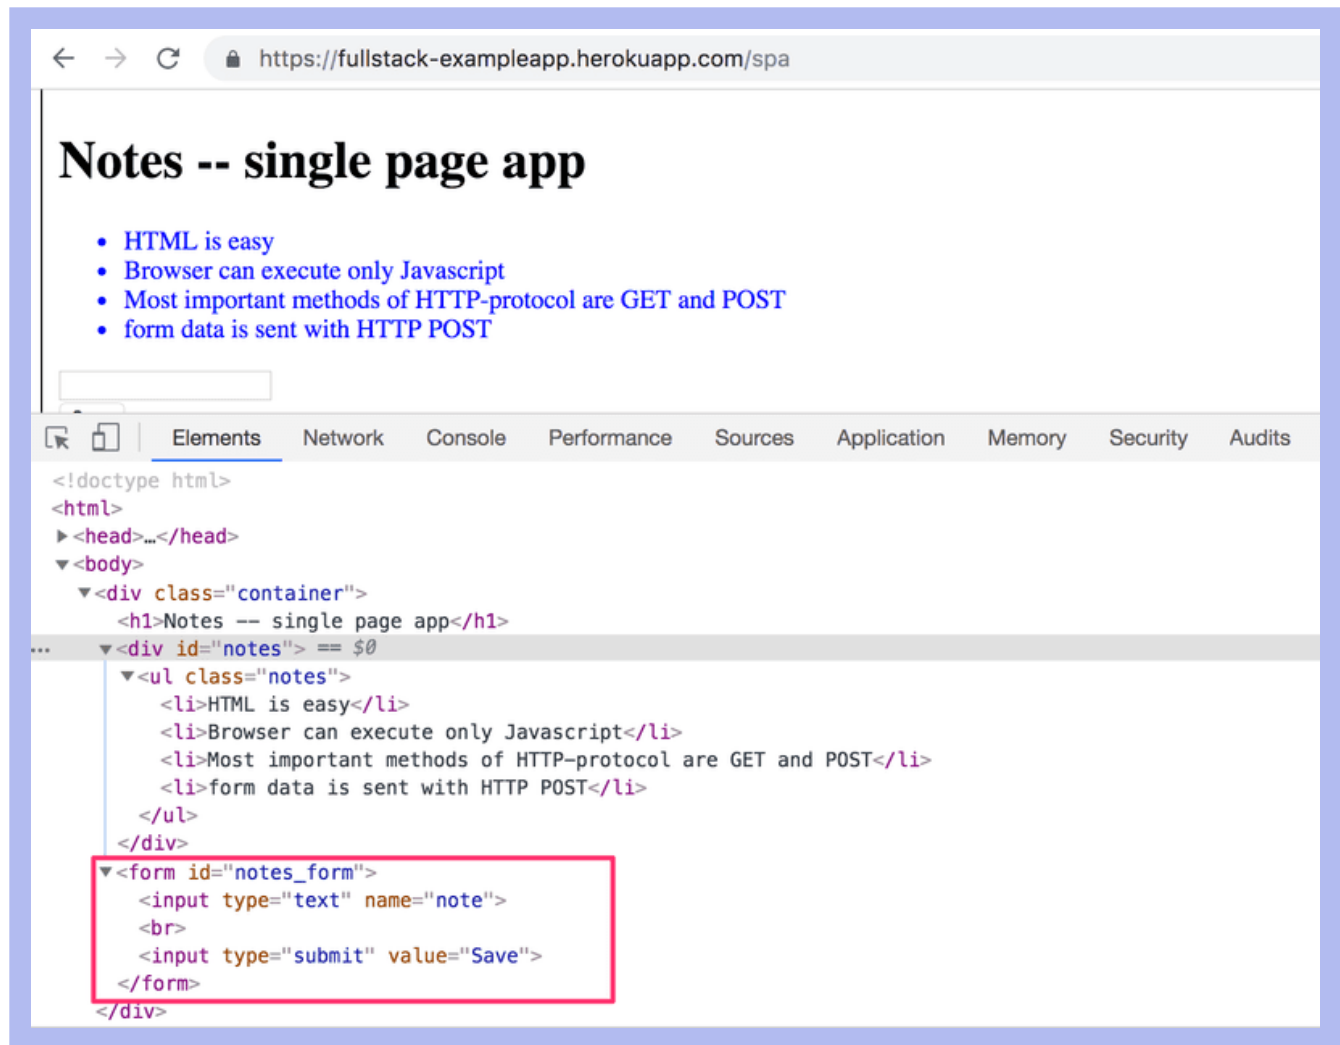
https://fullstack-exampleapp.herokuapp.com/spa

Notes -- single page app

- HTML is easy
- Browser can execute only Javascript
- Most important methods of HTTP-protocol are GET and POST
- form data is sent with HTTP POST

Elements Network Console Performance Sources Application Memory Security Audits

<!doctype html>
<html>
<head>…</head>
<body>
<div class="container">
<h1>Notes -- single page app</h1>
... <div id="notes"> == $0
<ul class="notes">
<li>HTML is easy</li>
<li>Browser can execute only Javascript</li>
<li>Most important methods of HTTP-protocol are GET and POST</li>
<li>form data is sent with HTTP POST</li>
</ul>
</div>
<form id="notes_form">
<input type="text" name="note">
<br>
<input type="submit" value="Save">
</form>
</div>